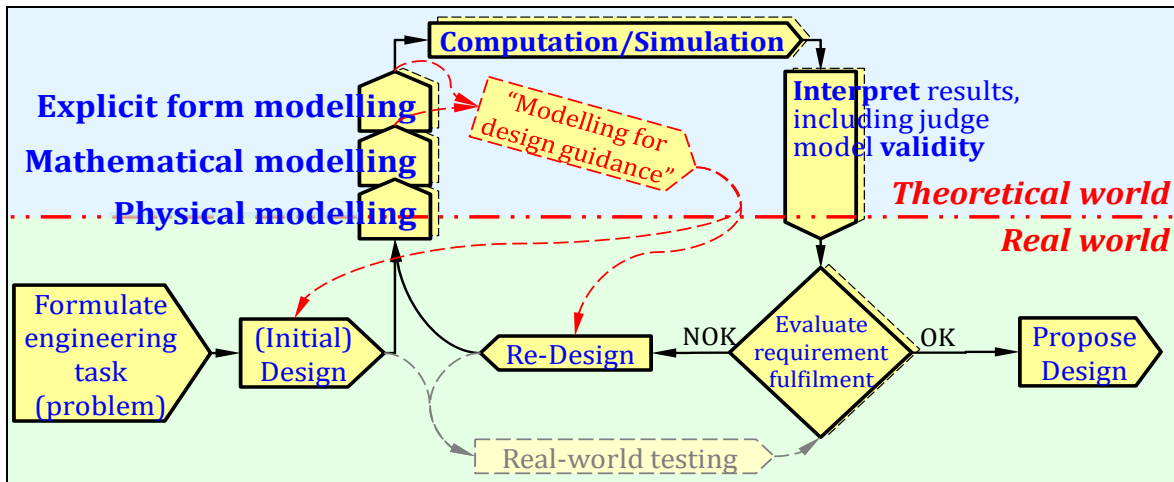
Computation/Simulation

Explicit form modelling

Mathematical modelling

Physical modelling

“Modelling for design guidance”

Interpret results, including judge model validity

Theoretical world

Real world

Formulate engineering task (problem)

(Initial) Design

Re-Design

NOK

Evaluate requirement fulfilment

OK

Propose Design

Real-world testing